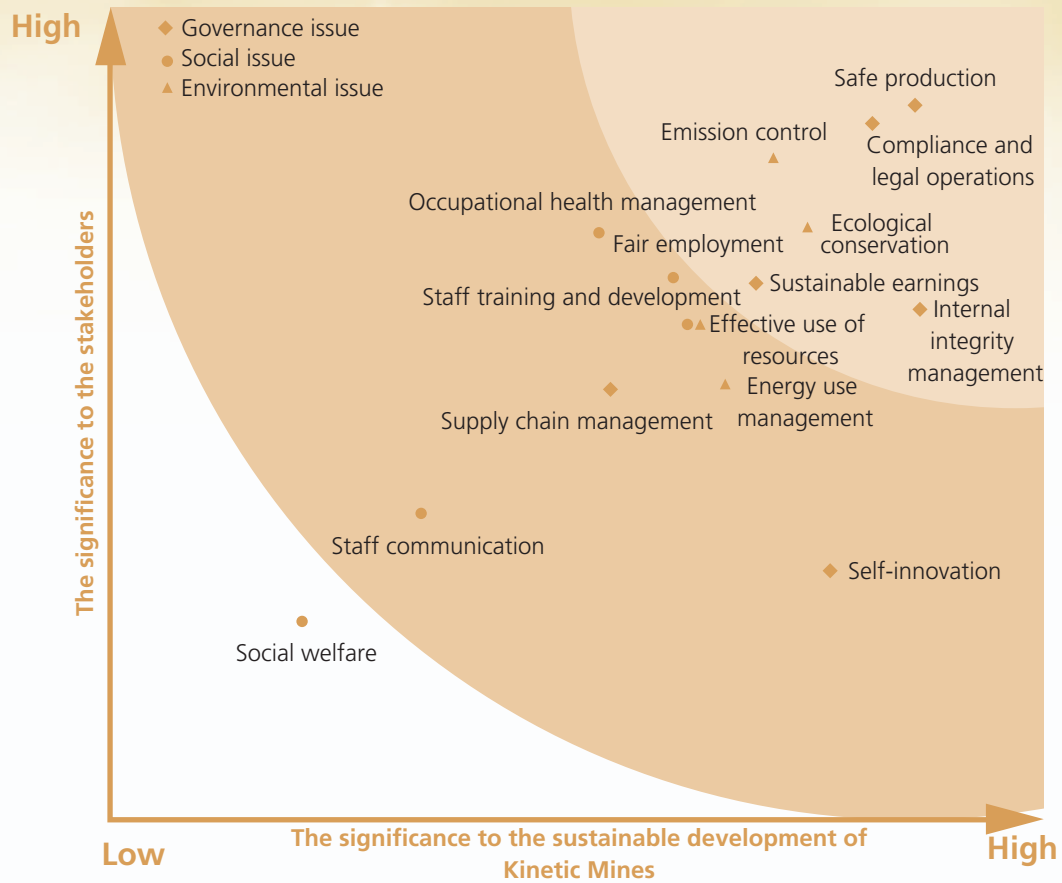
High

Governance issue
Social issue
Environmental issue

Safe production
Emission control
Compliance and legal operations
Occupational health management
Ecological conservation
Fair employment
Sustainable earnings
Staff training and development
Internal integrity management
Effective use of resources
Energy use management
Supply chain management
Staff communication
Self-innovation
Social welfare

The significance to the stakeholders

Low
The significance to the sustainable development of Kinetic Mines
High